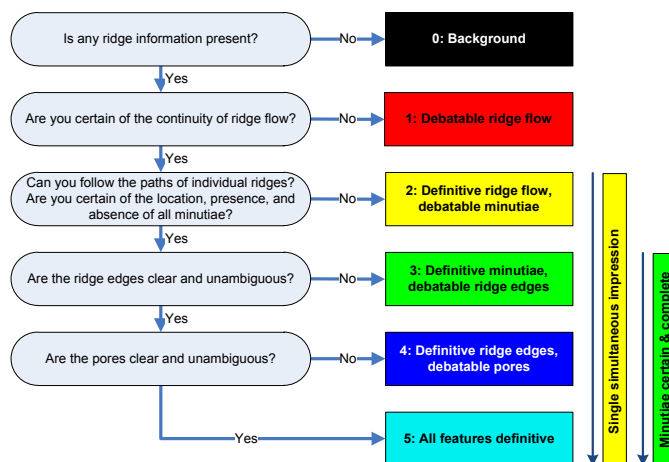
Is any ridge information present?
No
0: Background
Yes
Are you certain of the continuity of ridge flow?
No
1: Debatable ridge flow
Yes
Can you follow the paths of individual ridges? Are you certain of the location, presence, and absence of all minutiae?
No
2: Definitive ridge flow, debatable minutiae
Yes
Are the ridge edges clear and unambiguous?
No
3: Definitive minutiae, debatable ridge edges
Yes
Are the pores clear and unambiguous?
No
4: Definitive ridge edges, debatable pores
Yes
5: All features definitive

Single simultaneous impression

Minutiae certain & complete